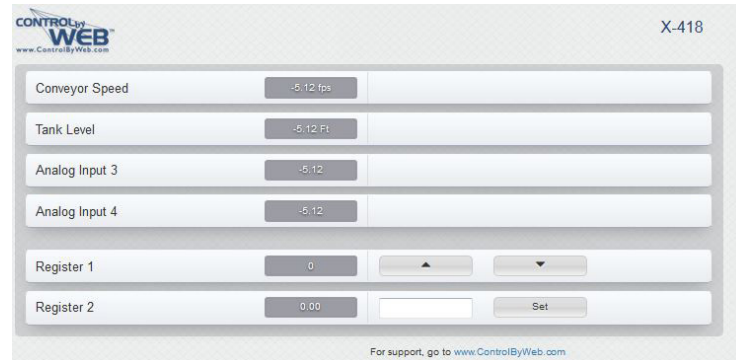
CONTROL by WEB
www.ControlByWeb.com

X-418

Conveyor Speed -5.12 fps

Tank Level -5.12 Ft

Analog Input 3 -5.12

Analog Input 4 -5.12

Register 1 0

Register 2 0.00 Set

For support, go to www.ControlByWeb.com